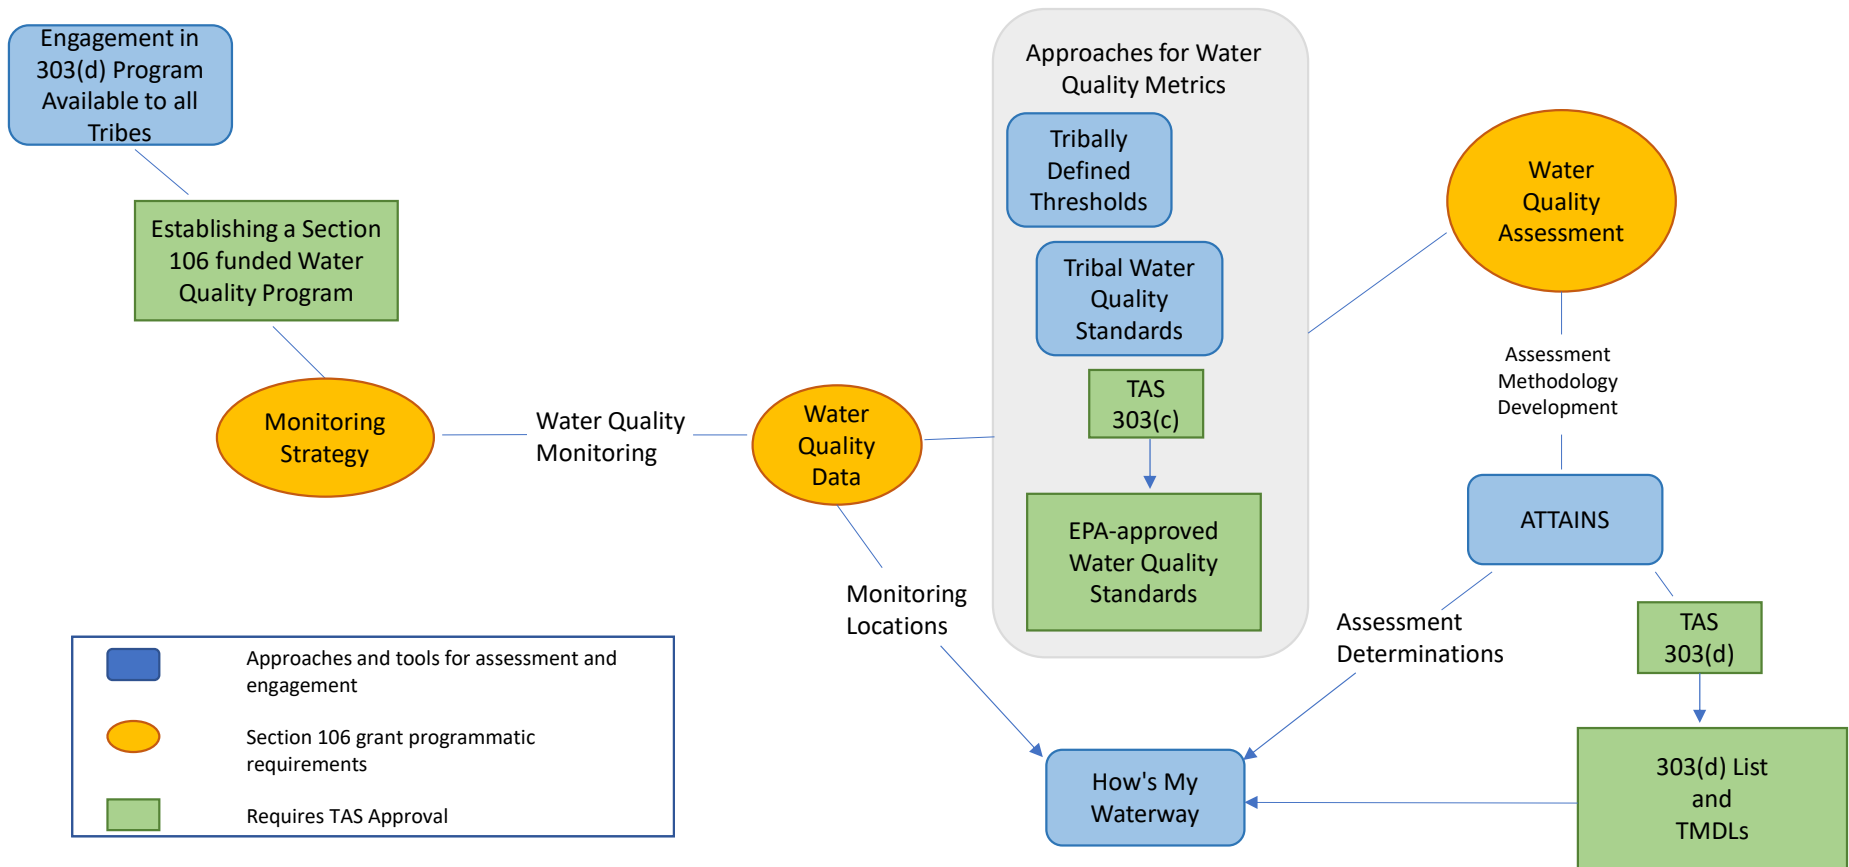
Engagement in 303(d) Program Available to all Tribes

Establishing a Section 106 funded Water Quality Program

Monitoring Strategy

Water Quality Monitoring

Water Quality Data

Monitoring Locations

Approaches for Water Quality Metrics

Tribally Defined Thresholds

Tribal Water Quality Standards

TAS 303(c)

EPA-approved Water Quality Standards

Water Quality Assessment

Assessment Methodology Development

ATTAINS

Assessment Determinations

TAS 303(d)

303(d) List and TMDLs

How's My Waterway

Approaches and tools for assessment and engagement

Section 106 grant programmatic requirements

Requires TAS Approval